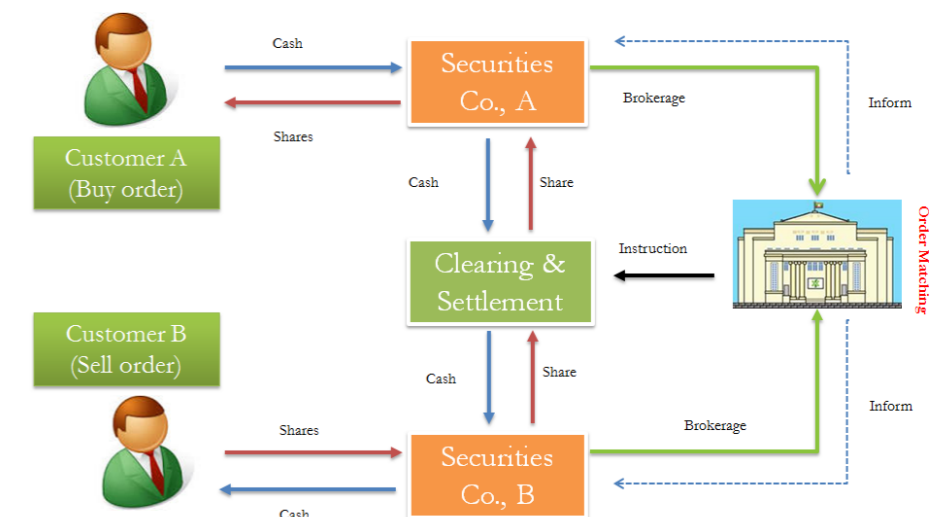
Cash

Securities Co., A

Shares

Brokerage

Inform

Customer A (Buy order)

Cash

Share

Order Matching

Clearing & Settlement

Instruction

Customer B (Sell order)

Cash

Share

Inform

Shares

Brokerage

Securities Co., B

Cash